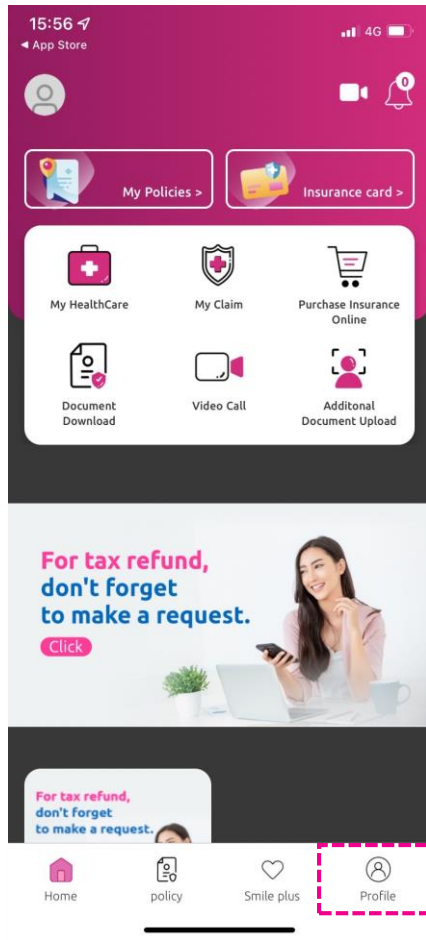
15:56
◀ App Store
4G

0

My Policies >
Insurance card >

My HealthCare
My Claim
Purchase Insurance Online
Document Download
Video Call
Additonal Document Upload

For tax refund, don't forget to make a request.
Click

For tax refund, don't forget to make a request.

Home
policy
Smile plus
Profile